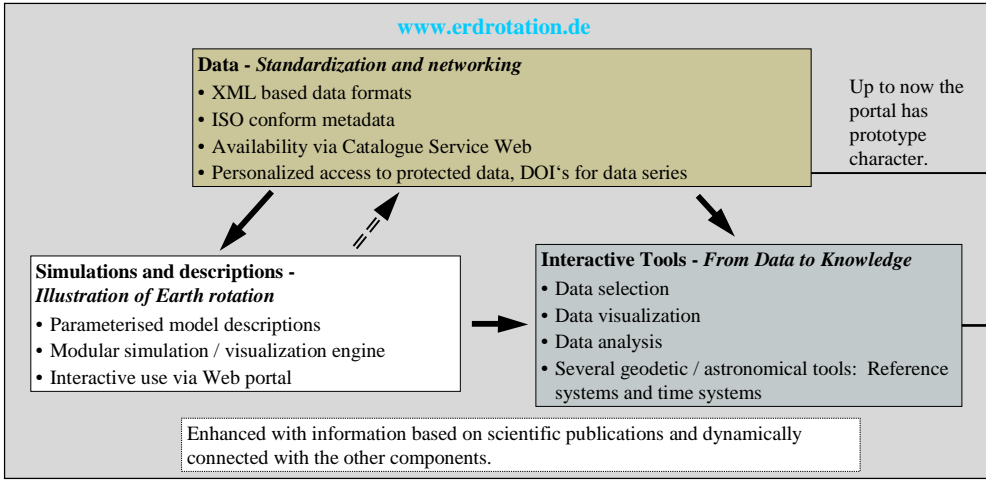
www.erdrotation.de

**Data** - *Standardization and networking*
• XML based data formats
• ISO conform metadata
• Availability via Catalogue Service Web
• Personalized access to protected data, DOI‘s for data series

Up to now the portal has prototype character.

**Simulations and descriptions** - *Illustration of Earth rotation*
• Parameterised model descriptions
• Modular simulation / visualization engine
• Interactive use via Web portal

**Interactive Tools** - *From Data to Knowledge*
• Data selection
• Data visualization
• Data analysis
• Several geodetic / astronomical tools: Reference systems and time systems

Enhanced with information based on scientific publications and dynamically connected with the other components.